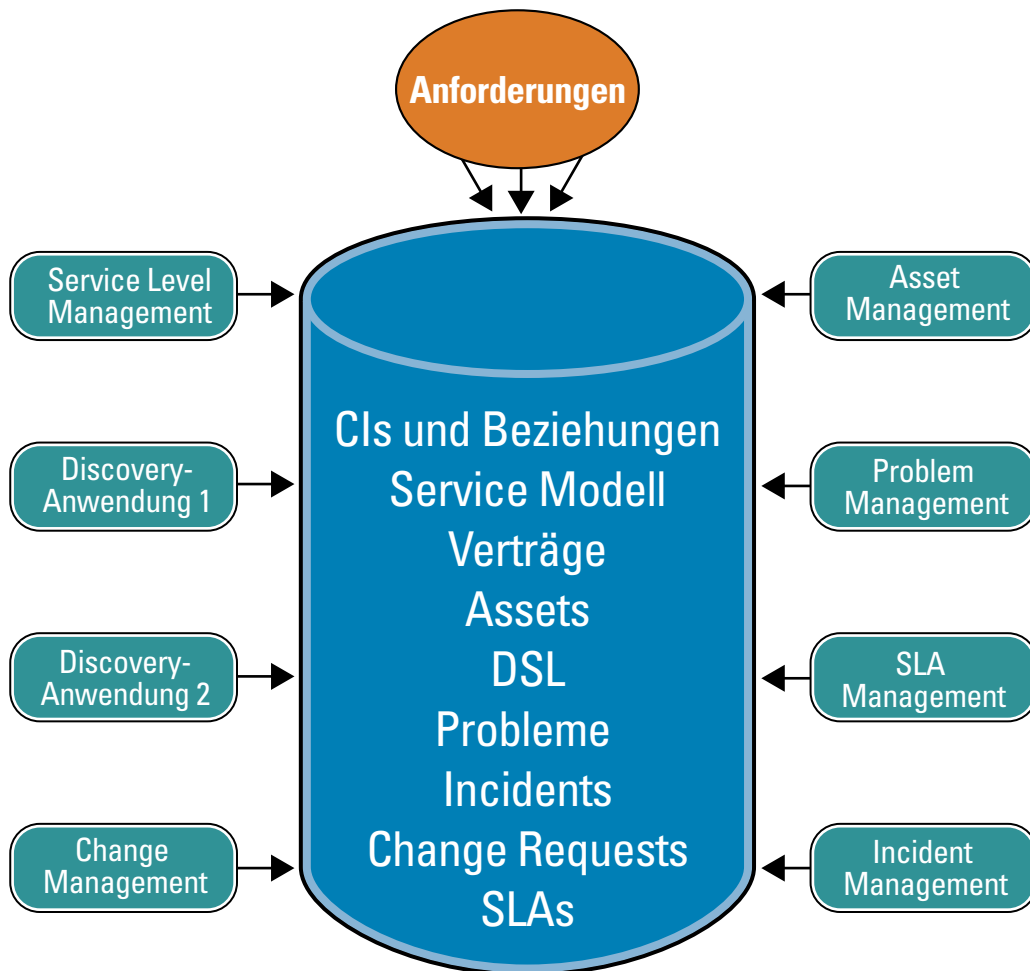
Anforderungen

Service Level Management

Discovery-Anwendung 1

Discovery-Anwendung 2

Change Management

CIs und Beziehungen
Service Modell
Verträge
Assets
DSL
Probleme
Incidents
Change Requests
SLAs

Asset Management

Problem Management

SLA Management

Incident Management